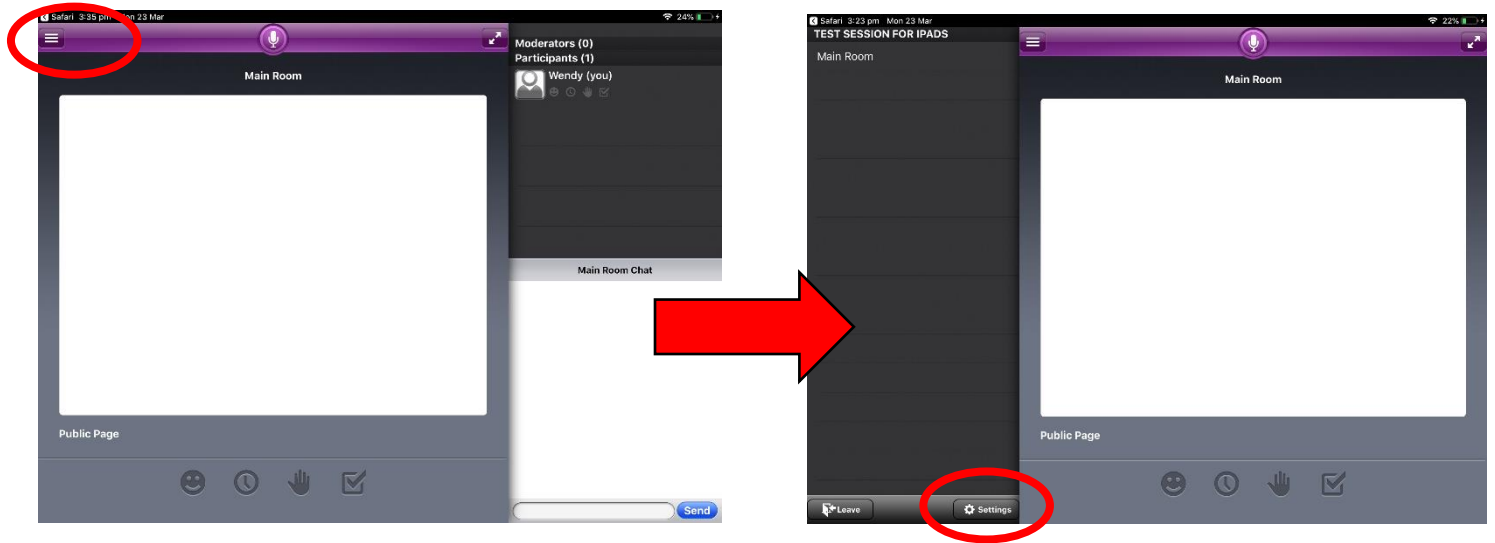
Safari 3:35 pm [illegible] 23 Mar

24%

Main Room

Public Page

Moderators (0)

Participants (1)

Wendy (you)

Main Room Chat

Send

Safari 3:23 pm Mon 23 Mar

22%

TEST SESSION FOR IPADS

Main Room

Leave

Settings

Main Room

Public Page